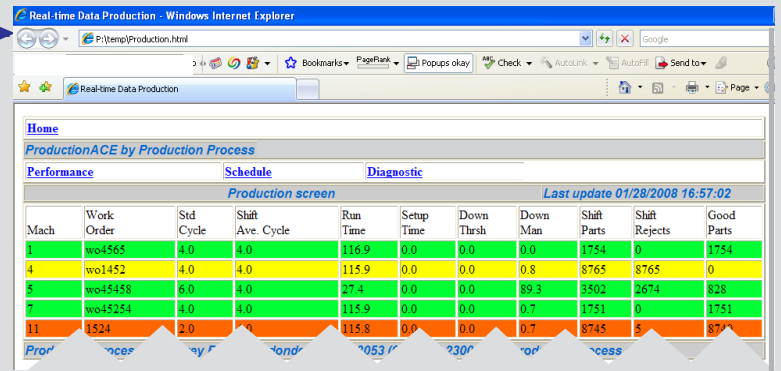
Real-time Data Production - Windows Internet Explorer

P:\temp\Production.html

Google

Bookmarks PageRank Popups okay Check AutoLink AutoFill Send to

Real-time Data Production

Page

Home

ProductionACE by Production Process

Performance | Schedule | Diagnostic

Production screen | Last update 01/28/2008 16:57:02

| Mach | Work Order | Std Cycle | Shift Ave. Cycle | Run Time | Setup Time | Down Thrsh | Down Man | Shift Parts | Shift Rejects | Good Parts |
|---|---|---|---|---|---|---|---|---|---|---|
| 1 | wo4565 | 4.0 | 4.0 | 116.9 | 0.0 | 0.0 | 0.0 | 1754 | 0 | 1754 |
| 4 | wo1452 | 4.0 | 4.0 | 115.9 | 0.0 | 0.0 | 0.8 | 8765 | 8765 | 0 |
| 5 | wo45458 | 6.0 | 4.0 | 27.4 | 0.0 | 0.0 | 89.3 | 3502 | 2674 | 828 |
| 7 | wo45254 | 4.0 | 4.0 | 115.9 | 0.0 | 0.0 | 0.7 | 1751 | 0 | 1751 |
| 11 | 1524 | 2.0 | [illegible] | 115.8 | 0.0 | 0.0 | 0.7 | 8745 | 5 | 87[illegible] |

Prod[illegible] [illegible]ces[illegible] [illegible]y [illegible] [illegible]ondo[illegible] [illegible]053 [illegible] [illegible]230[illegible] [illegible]rod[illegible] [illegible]ocess